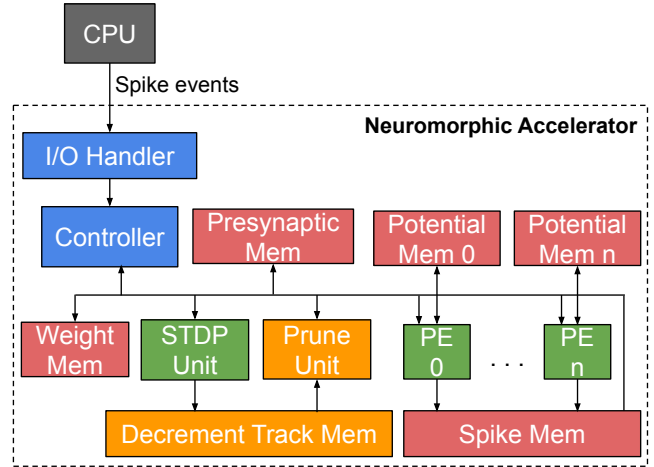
CPU

Spike events

Neuromorphic Accelerator

I/O Handler

Controller

Presynaptic Mem

Potential Mem 0

Potential Mem n

Weight Mem

STDP Unit

Prune Unit

PE 0

. . .

PE n

Decrement Track Mem

Spike Mem